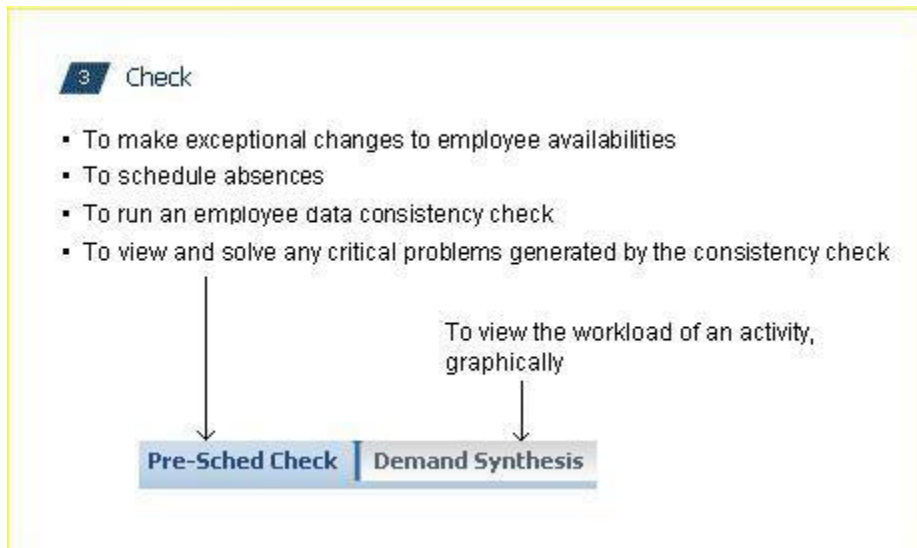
3 Check

- To make exceptional changes to employee availabilities
- To schedule absences
- To run an employee data consistency check
- To view and solve any critical problems generated by the consistency check

To view the workload of an activity, graphically

Pre-Sched Check | Demand Synthesis